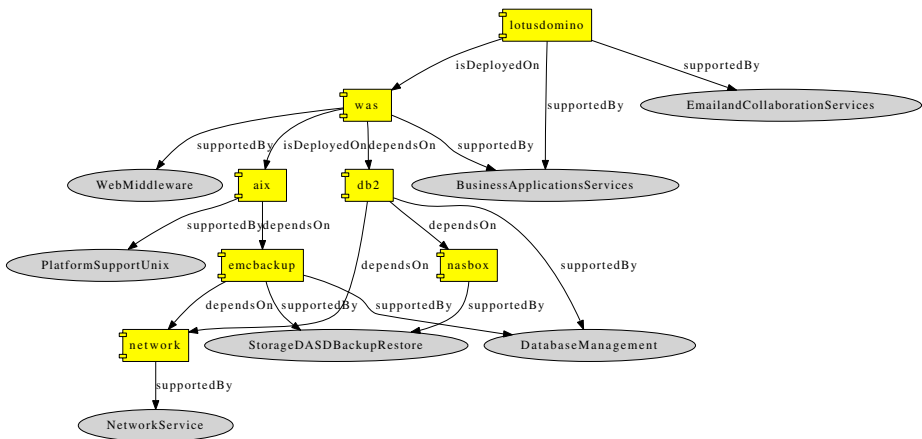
lotusdomino

isDeployedOn

supportedBy

supportedBy

EmailandCollaborationServices

was

supportedBy

isDeployedOn

dependsOn

supportedBy

WebMiddleware

aix

db2

BusinessApplicationsServices

supportedBy

dependsOn

dependsOn

PlatformSupportUnix

emcbackup

dependsOn

nasbox

supportedBy

dependsOn

supportedBy

supportedBy

supportedBy

network

StorageDASDBackupRestore

DatabaseManagement

supportedBy

NetworkService